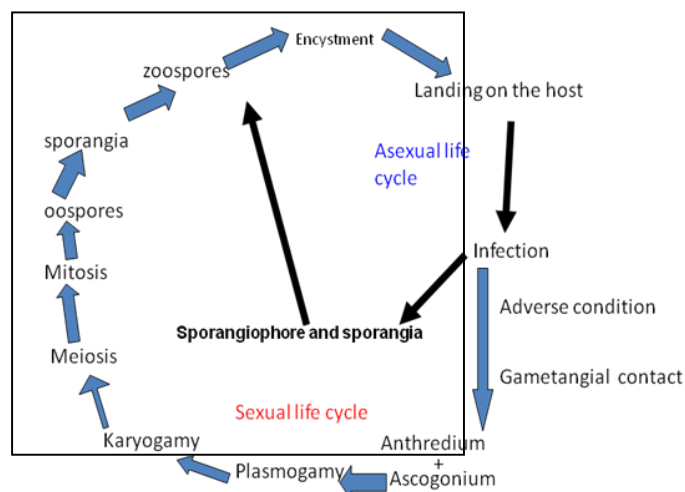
zoospores

Encystment

Landing on the host

sporangia

Asexual life cycle

oospores

Mitosis

Infection

Adverse condition

Sporangiophore and sporangia

Meiosis

Gametangial contact

Sexual life cycle

Karyogamy

Anthredium
+
Ascogonium

Plasmogamy